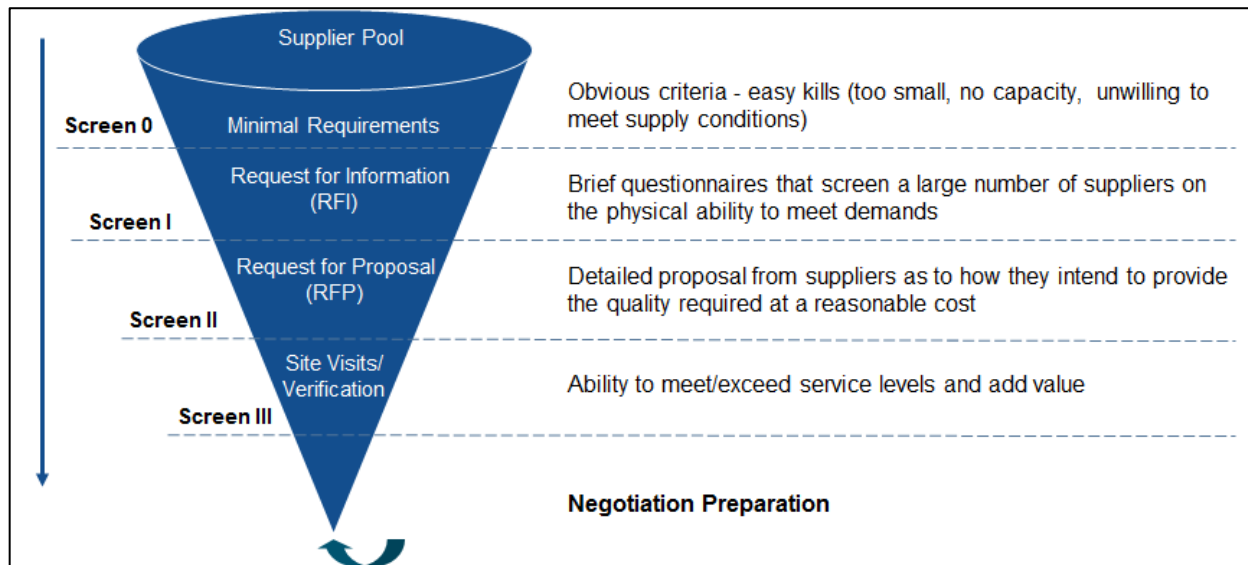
Supplier Pool

Screen 0

Minimal Requirements

Obvious criteria - easy kills (too small, no capacity, unwilling to meet supply conditions)

Request for Information (RFI)

Brief questionnaires that screen a large number of suppliers on the physical ability to meet demands

Screen I

Request for Proposal (RFP)

Detailed proposal from suppliers as to how they intend to provide the quality required at a reasonable cost

Screen II

Site Visits/ Verification

Ability to meet/exceed service levels and add value

Screen III

Negotiation Preparation